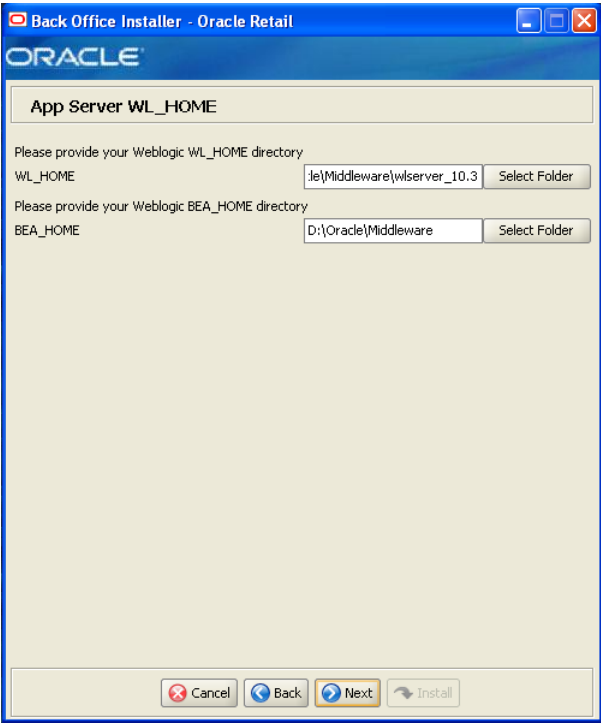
Back Office Installer - Oracle Retail

ORACLE

App Server WL_HOME

Please provide your Weblogic WL_HOME directory

WL_HOME :le\Middleware\wlserver_10.3 Select Folder

Please provide your Weblogic BEA_HOME directory

BEA_HOME D:\Oracle\Middleware Select Folder

Cancel Back Next Install